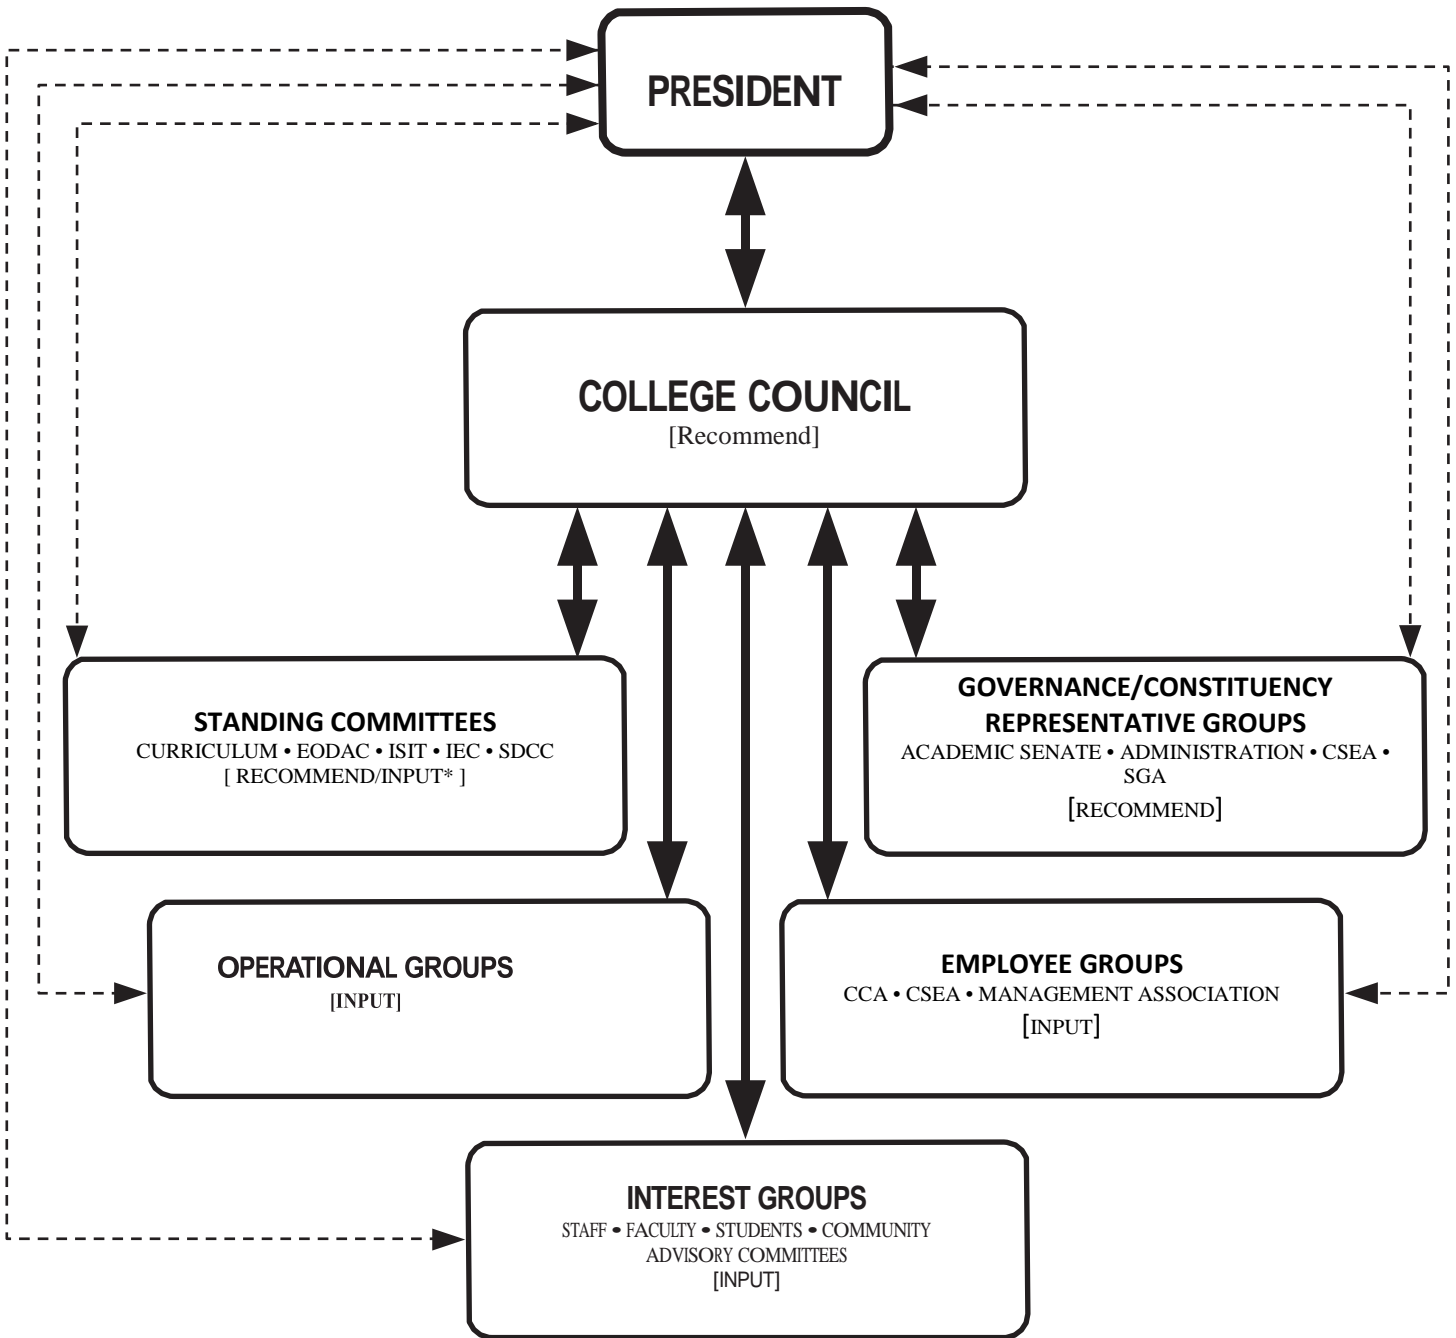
PRESIDENT

COLLEGE COUNCIL
[Recommend]

STANDING COMMITTEES
CURRICULUM • EODAC • ISIT • IEC • SDCC
[ RECOMMEND/INPUT* ]

GOVERNANCE/CONSTITUENCY REPRESENTATIVE GROUPS
ACADEMIC SENATE • ADMINISTRATION • CSEA • SGA
[RECOMMEND]

OPERATIONAL GROUPS
[INPUT]

EMPLOYEE GROUPS
CCA • CSEA • MANAGEMENT ASSOCIATION
[INPUT]

INTEREST GROUPS
STAFF • FACULTY • STUDENTS • COMMUNITY
ADVISORY COMMITTEES
[INPUT]